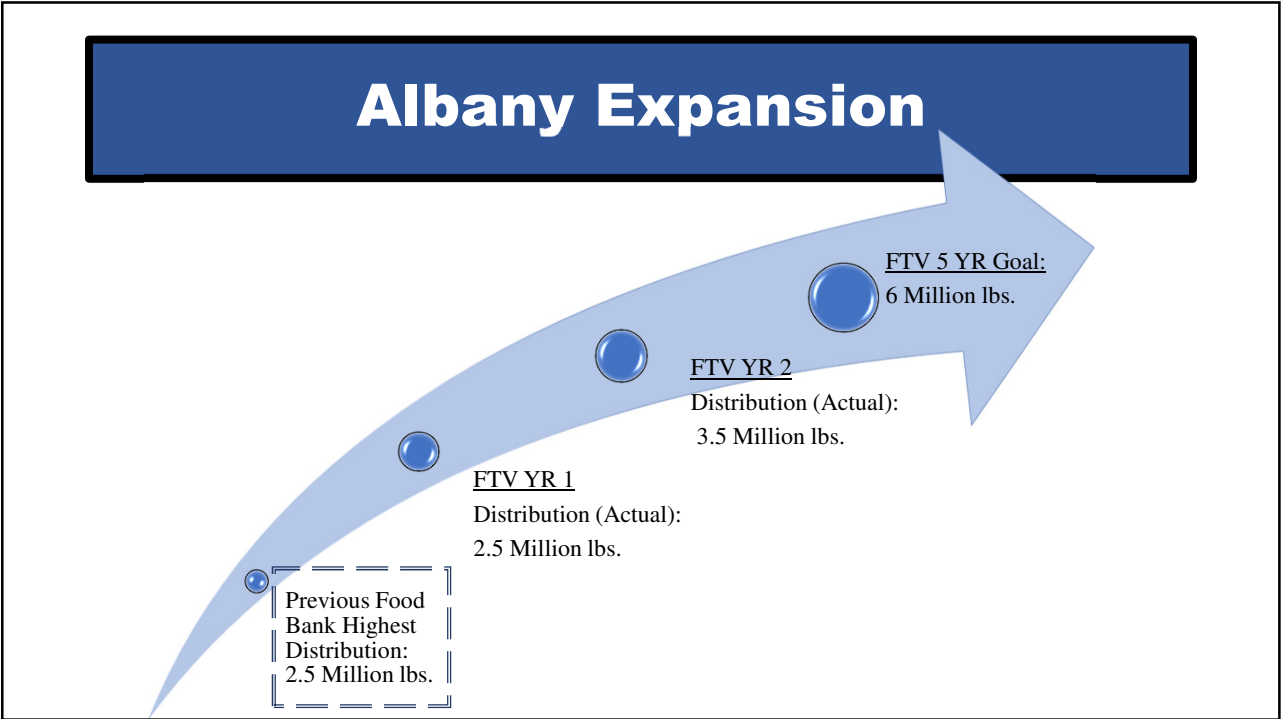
Albany Expansion

FTV 5 YR Goal:
6 Million lbs.

FTV YR 2
Distribution (Actual):
3.5 Million lbs.

FTV YR 1
Distribution (Actual):
2.5 Million lbs.

Previous Food Bank Highest Distribution:
2.5 Million lbs.